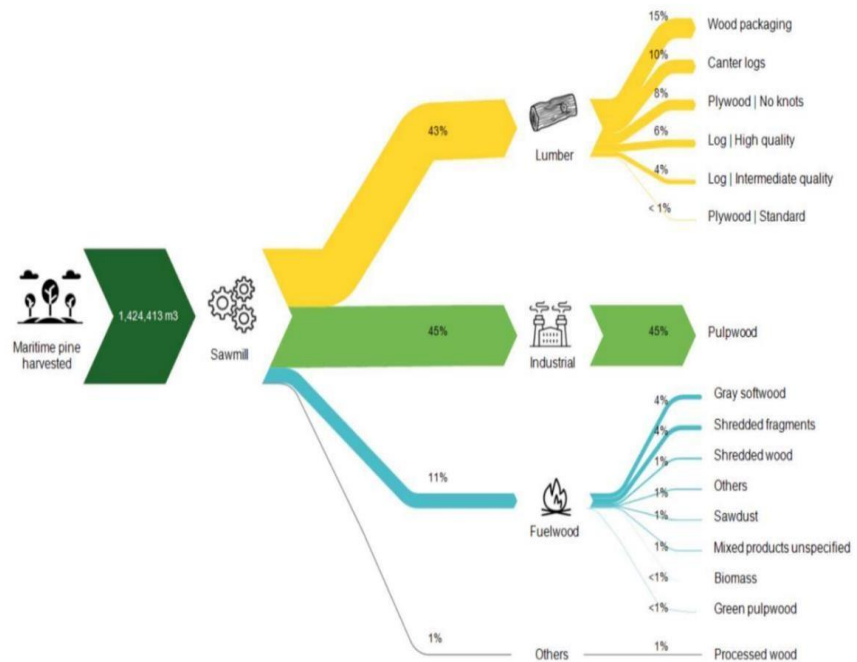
Maritime pine harvested

1,424,413 m3

Sawmill

43%

Lumber

15% Wood packaging

10% Canter logs

8% Plywood | No knots

6% Log | High quality

4% Log | Intermediate quality

< 1% Plywood | Standard

45%

Industrial

45% Pulpwood

11%

Fuelwood

4% Gray softwood

4% Shredded fragments

1% Shredded wood

1% Others

1% Sawdust

1% Mixed products unspecified

<1% Biomass

<1% Green pulpwood

1%

Others

1% Processed wood